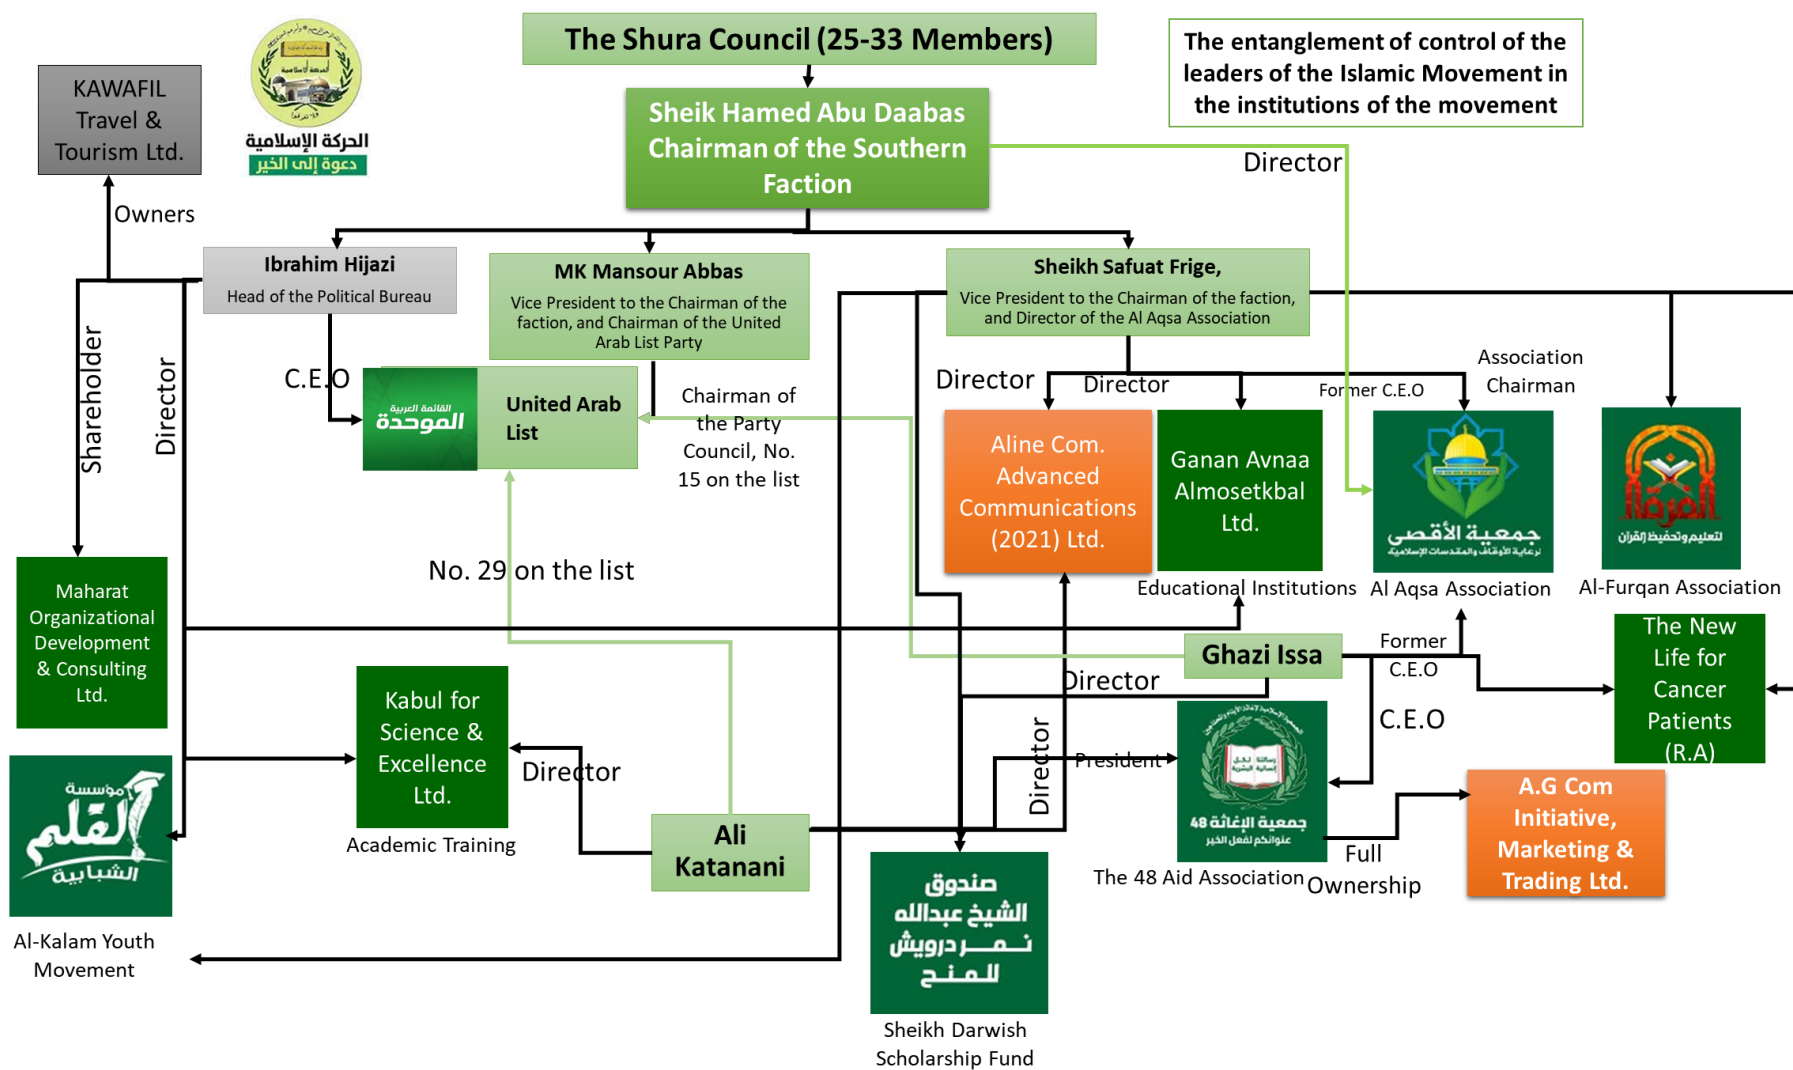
The Shura Council (25-33 Members)

The entanglement of control of the leaders of the Islamic Movement in the institutions of the movement

KAWAFIL Travel & Tourism Ltd.

الحركة الإسلامية
دعوة إلى الخير

Sheik Hamed Abu Daabas Chairman of the Southern Faction

Director

Owners

Ibrahim Hijazi
Head of the Political Bureau

MK Mansour Abbas
Vice President to the Chairman of the faction, and Chairman of the United Arab List Party

Sheikh Safuat Frige,
Vice President to the Chairman of the faction, and Director of the Al Aqsa Association

Shareholder

Director

C.E.O

القائمة العربية
الموحدة

United Arab List

Chairman of the Party Council, No. 15 on the list

Director

Director

Former C.E.O

Association Chairman

Aline Com. Advanced Communications (2021) Ltd.

Ganan Avnaa Almosetkbal Ltd.

جمعية الأقصى

الفرقان
لتعليم وتحفيظ القرآن

No. 29 on the list

Educational Institutions

Al Aqsa Association

Al-Furqan Association

Maharat Organizational Development & Consulting Ltd.

Ghazi Issa

Former C.E.O

The New Life for Cancer Patients (R.A)

Director

Kabul for Science & Excellence Ltd.

C.E.O

Director

President

Director

جمعية الإغاثة 48

موسسة القلم الشبابية

Academic Training

Ali Katanani

A.G Com Initiative, Marketing & Trading Ltd.

Full Ownership

The 48 Aid Association

صندوق الشيخ عبدالله نمر درويش للمنح

Al-Kalam Youth Movement

Sheikh Darwish Scholarship Fund